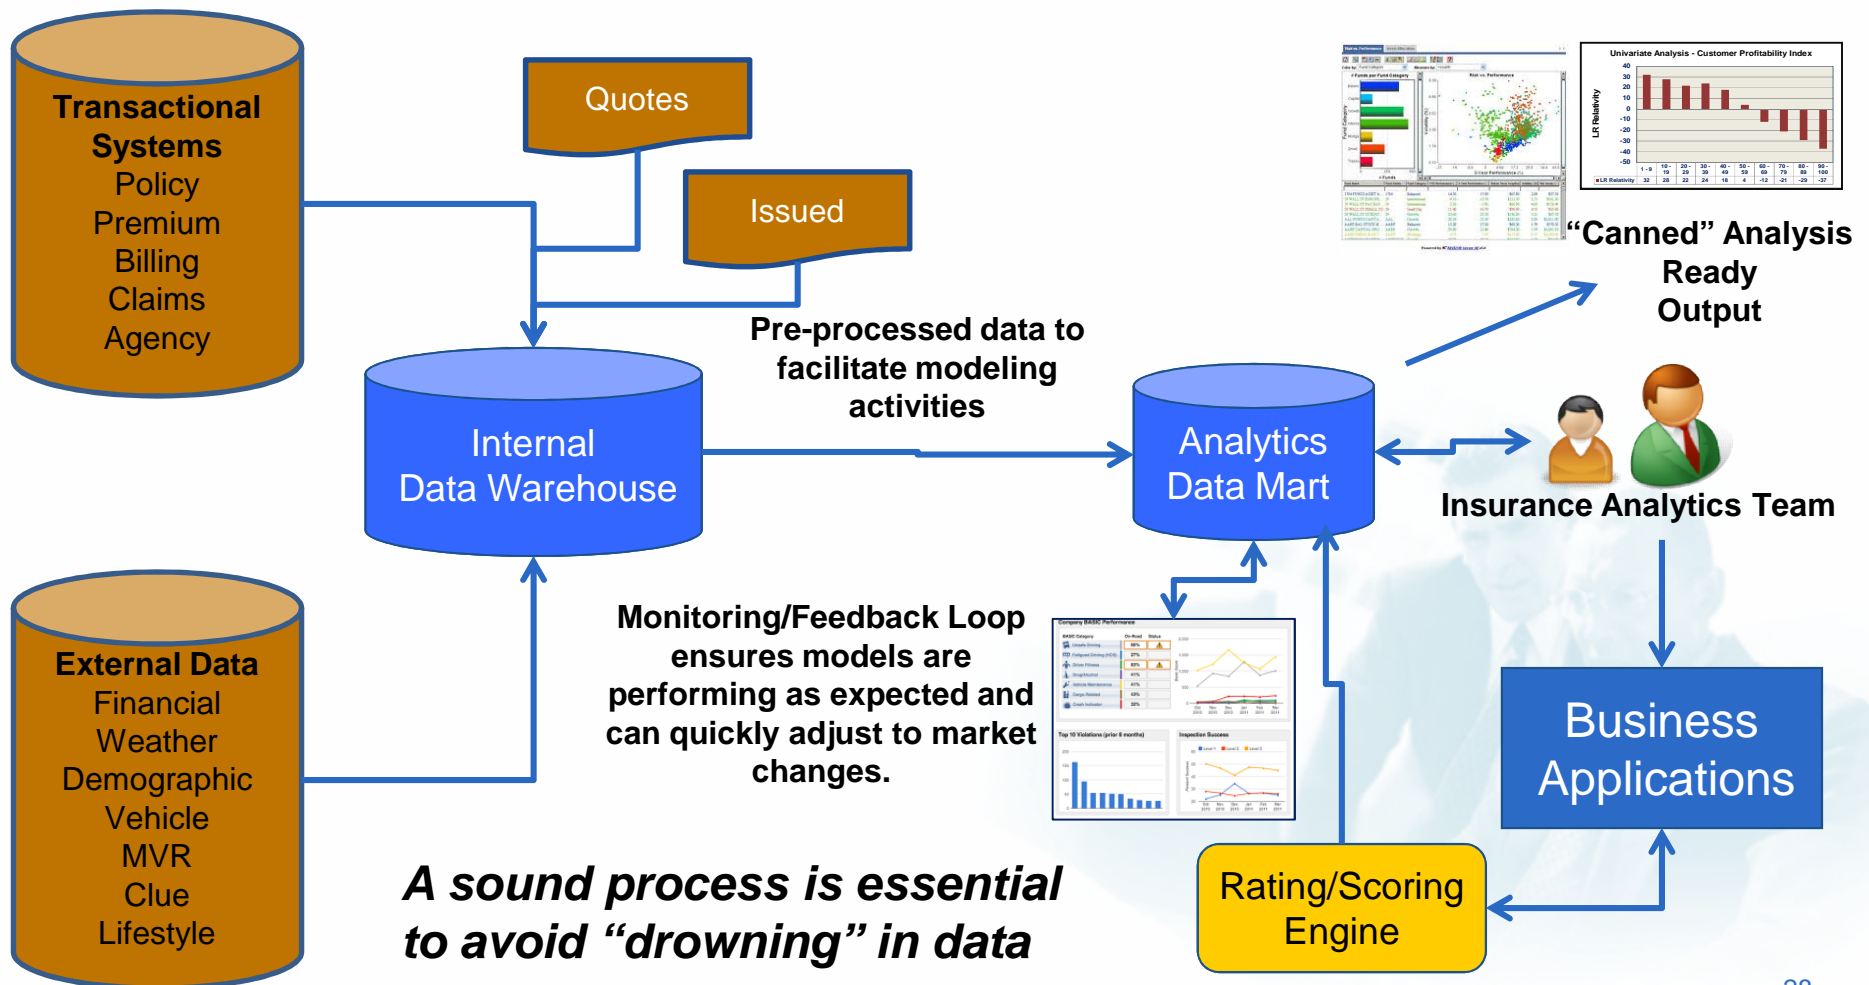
Transactional Systems
Policy
Premium
Billing
Claims
Agency

Quotes

Issued

Internal Data Warehouse

Pre-processed data to facilitate modeling activities

Analytics Data Mart

Univariate Analysis - Customer Profitability Index

LR Relativity

"Canned" Analysis Ready Output

Insurance Analytics Team

External Data
Financial
Weather
Demographic
Vehicle
MVR
Clue
Lifestyle

Monitoring/Feedback Loop ensures models are performing as expected and can quickly adjust to market changes.

Business Applications

Rating/Scoring Engine

A sound process is essential to avoid "drowning" in data

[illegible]